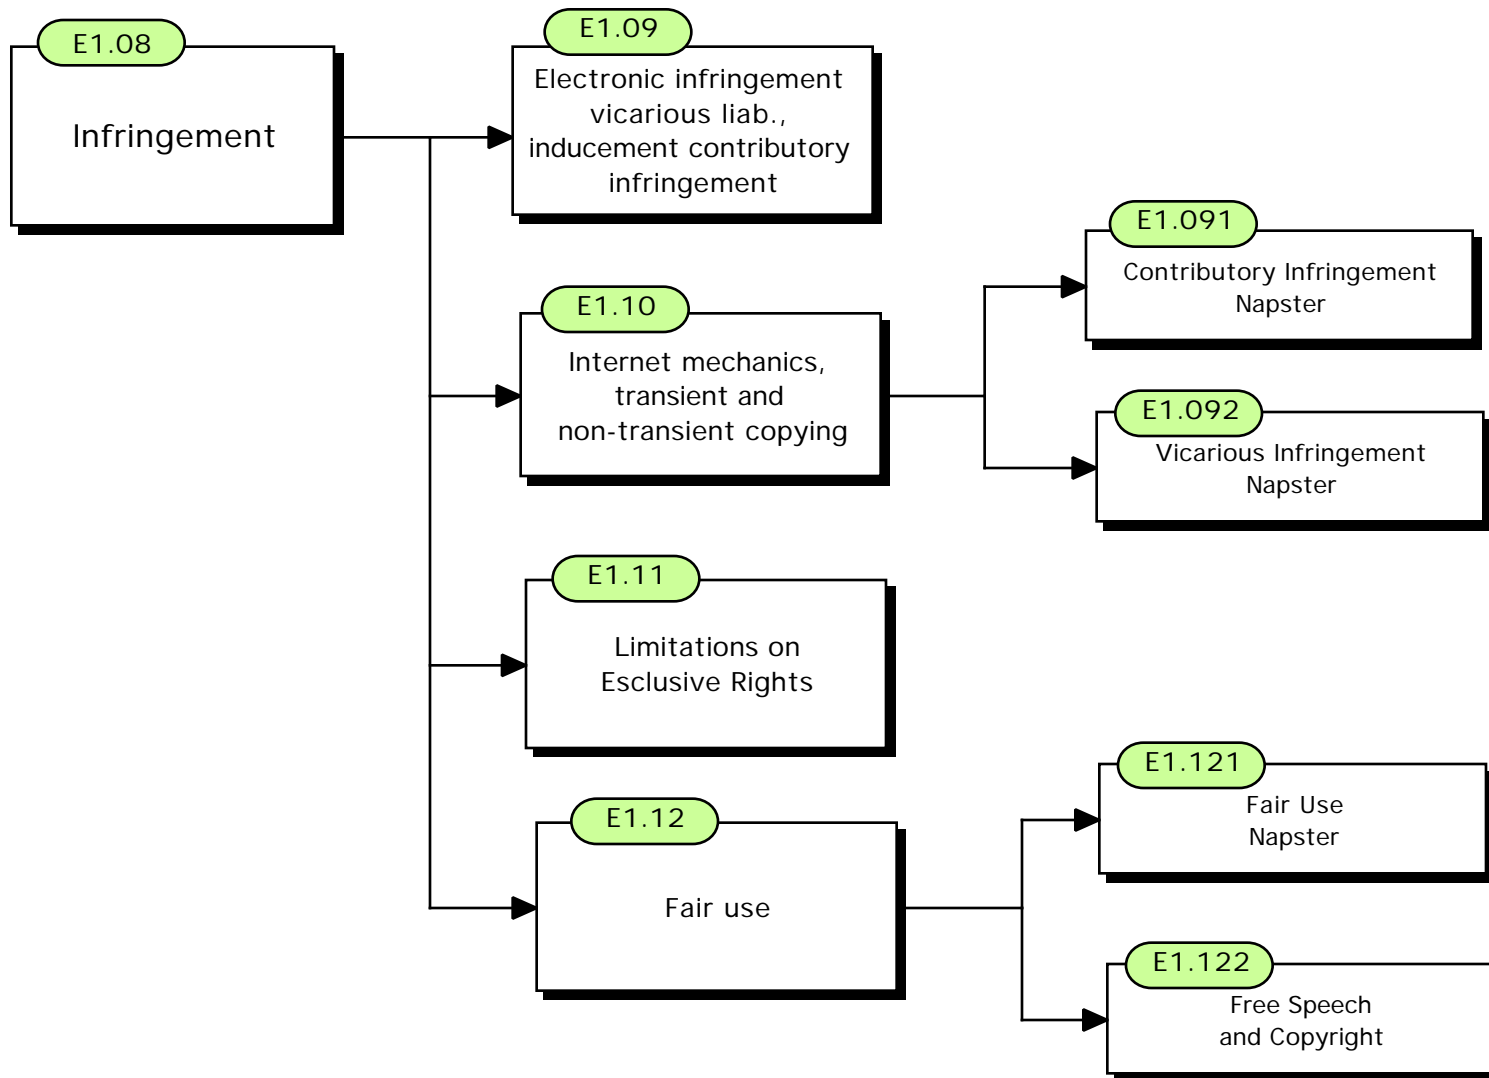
E1.08
Infringement

E1.09
Electronic infringement vicarious liab., inducement contributory infringement

E1.091
Contributory Infringement Napster

E1.10
Internet mechanics, transient and non-transient copying

E1.092
Vicarious Infringement Napster

E1.11
Limitations on Esclusive Rights

E1.121
Fair Use Napster

E1.12
Fair use

E1.122
Free Speech and Copyright